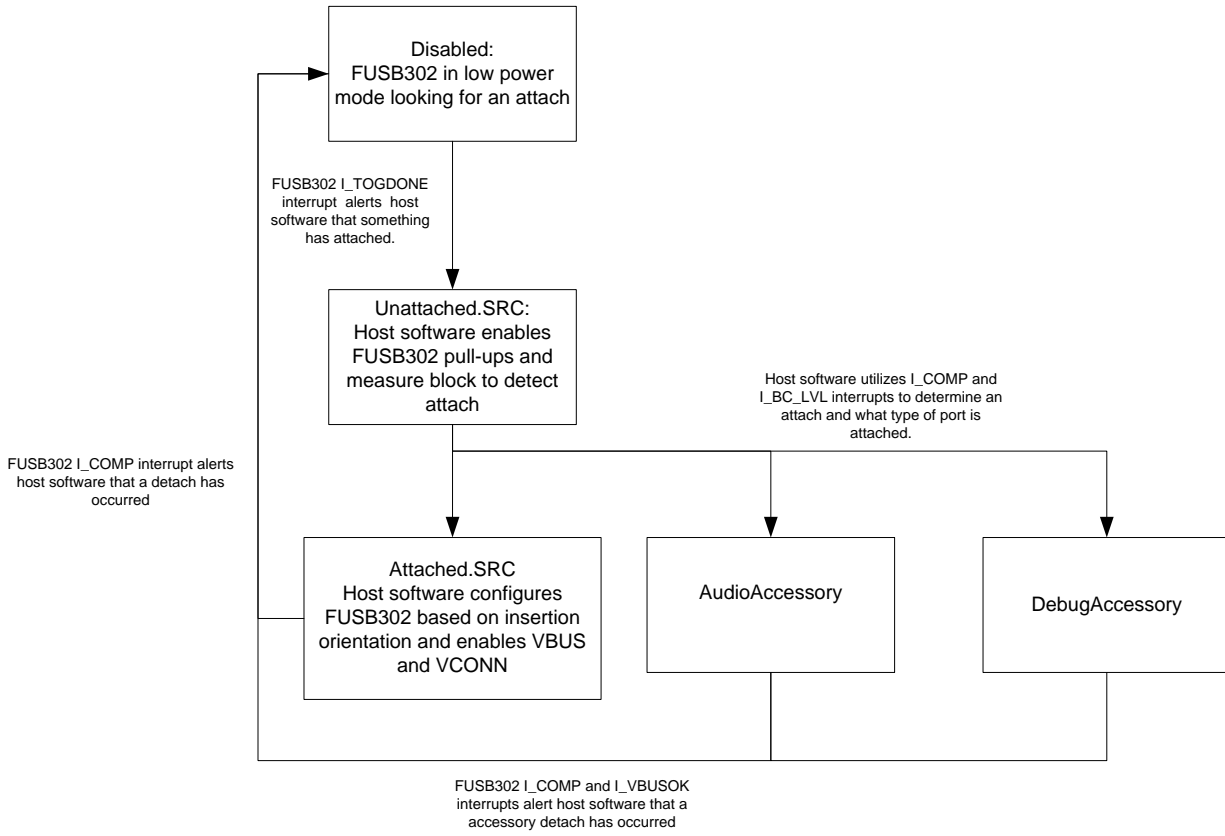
Disabled:
FUSB302 in low power mode looking for an attach

FUSB302 I_TOGDONE interrupt alerts host software that something has attached.

Unattached.SRC:
Host software enables FUSB302 pull-ups and measure block to detect attach

Host software utilizes I_COMP and I_BC_LVL interrupts to determine an attach and what type of port is attached.

FUSB302 I_COMP interrupt alerts host software that a detach has occurred

Attached.SRC
Host software configures FUSB302 based on insertion orientation and enables VBUS and VCONN

AudioAccessory

DebugAccessory

FUSB302 I_COMP and I_VBUSOK interrupts alert host software that a accessory detach has occurred